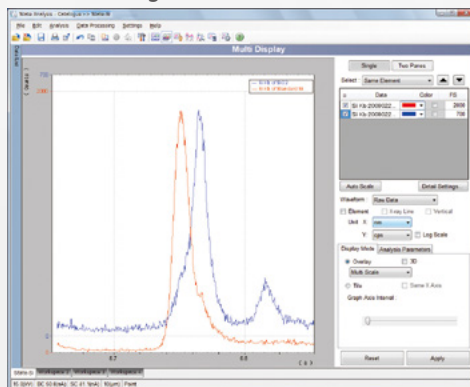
Xtena Analysis Catalog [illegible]

File Edit Analysis Data Processing Settings Help

Multi Display

700

2000

0

0

1.7

1.8

Single Two Panes

Select Same Element

| | Data | Color | FS |
|---|---|---|---|
| | Si Kb-2009/022 | | 2000 |
| | Si Kb-2009/022 | | 700 |

Auto Scale Detail Settings

Waveform Raw Data

Element X-ray Line Vertical

Unit X: eV

Y: cps Log Scale

Display Mode Analysis Parameters

Overlay 3D

Multi Scale

Tile Same X Axis

Graph Axis Interval

Reset Apply

Xtena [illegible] Workspace 1 Workspace 2 Workspace 3 Workspace 4

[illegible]